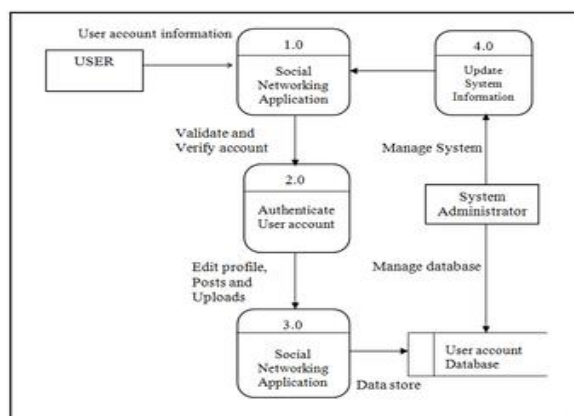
User account information

USER

1.0
Social Networking Application

4.0
Update System Information

Validate and Verify account

Manage System

2.0
Authenticate User account

System Administrator

Edit profile, Posts and Uploads

Manage database

3.0
Social Networking Application

User account Database

Data store